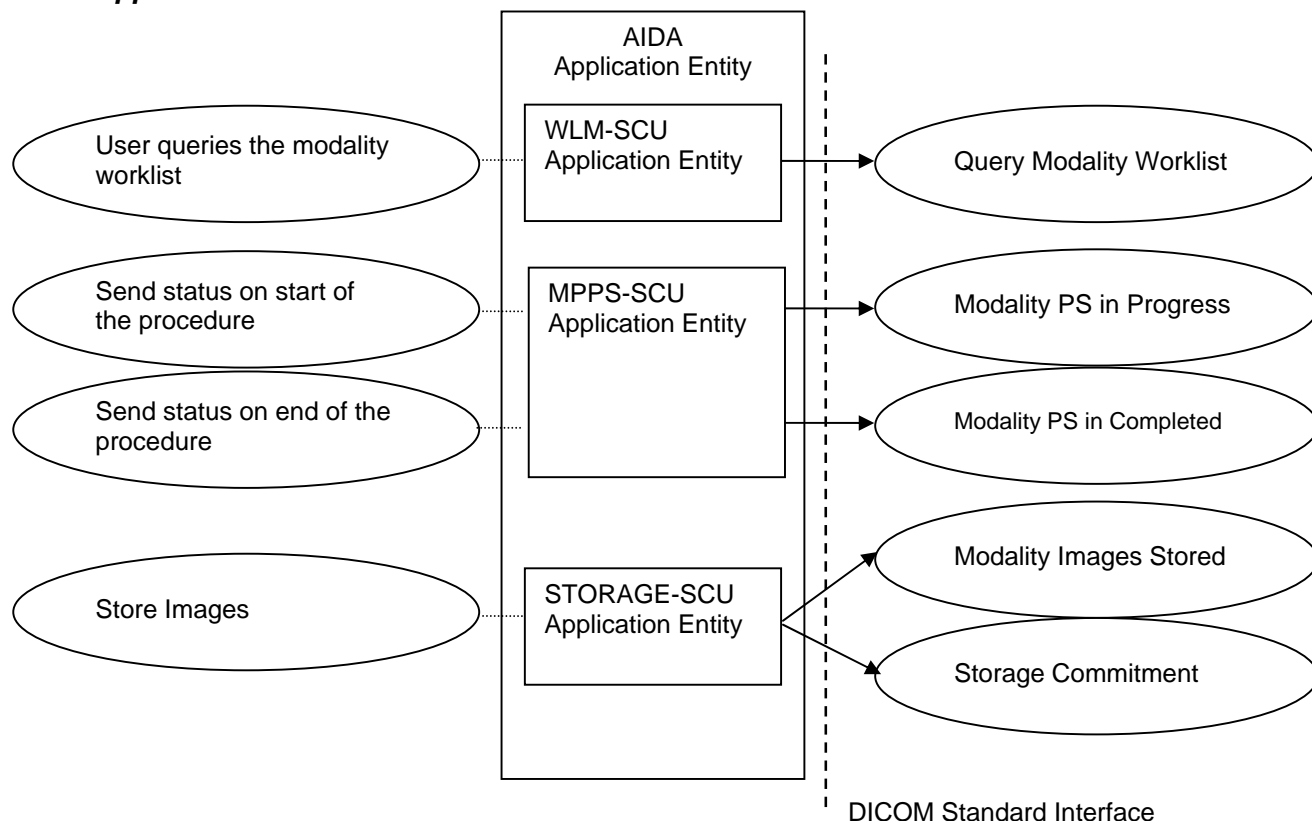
AIDA
Application Entity

User queries the modality worklist

WLM-SCU
Application Entity

Query Modality Worklist

Send status on start of the procedure

MPPS-SCU
Application Entity

Modality PS in Progress

Send status on end of the procedure

Modality PS in Completed

Modality Images Stored

Store Images

STORAGE-SCU
Application Entity

Storage Commitment

DICOM Standard Interface